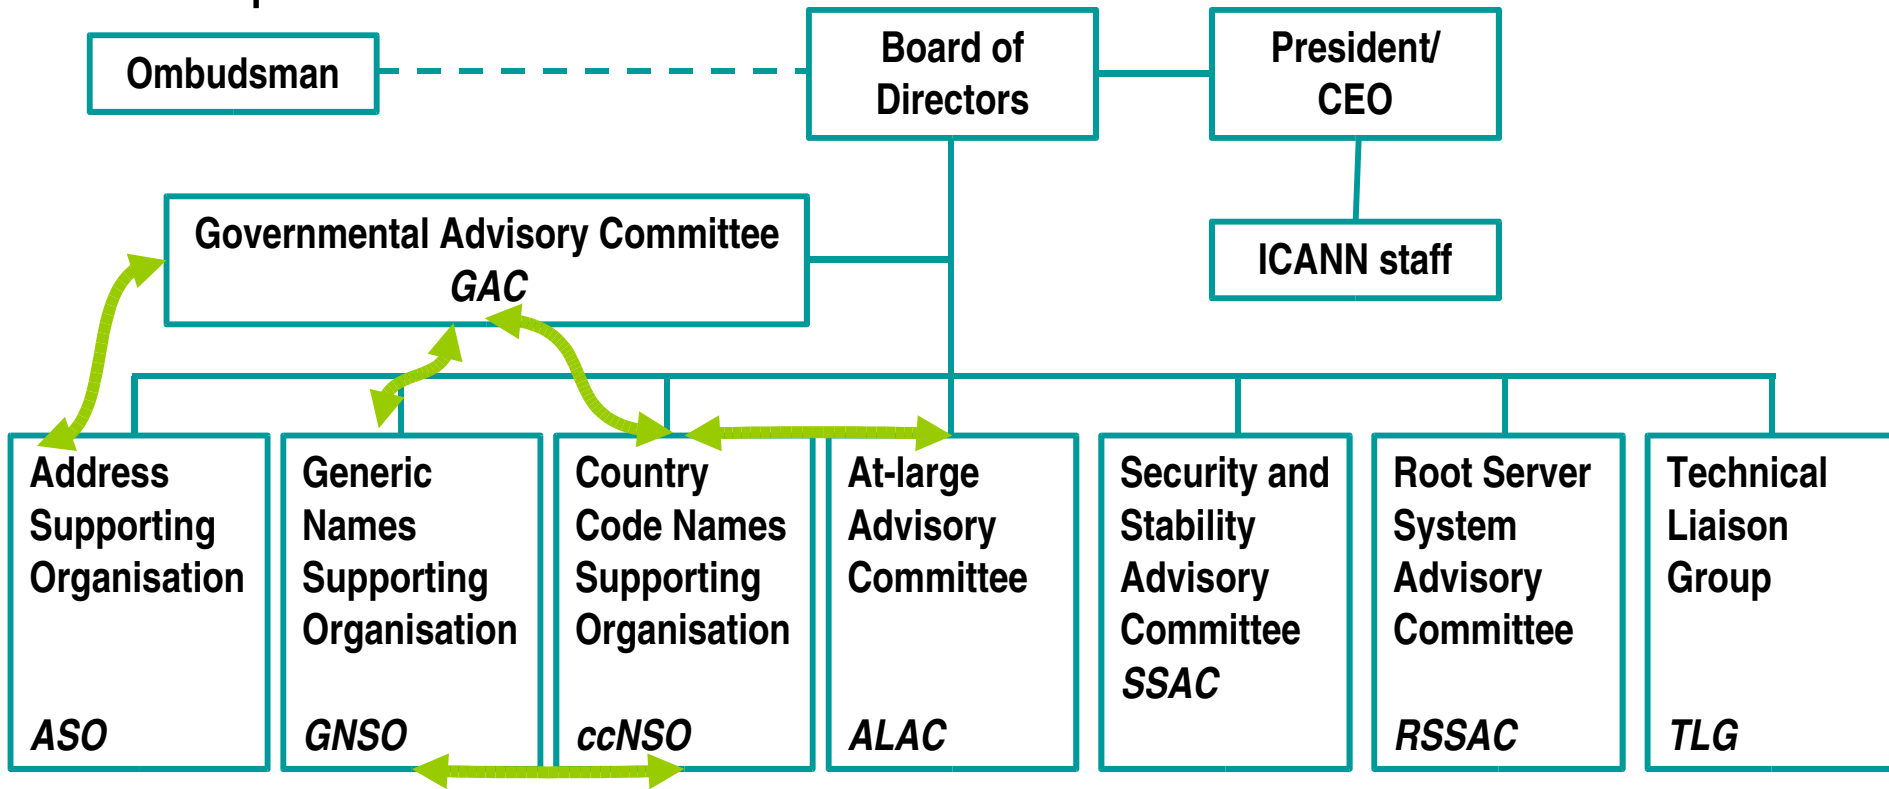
Ombudsman

Board of Directors

President/ CEO

ICANN staff

Governmental Advisory Committee
GAC

Address Supporting Organisation
ASO

Generic Names Supporting Organisation
GNSO

Country Code Names Supporting Organisation
ccNSO

At-large Advisory Committee
ALAC

Security and Stability Advisory Committee
SSAC

Root Server System Advisory Committee
RSSAC

Technical Liaison Group
TLG